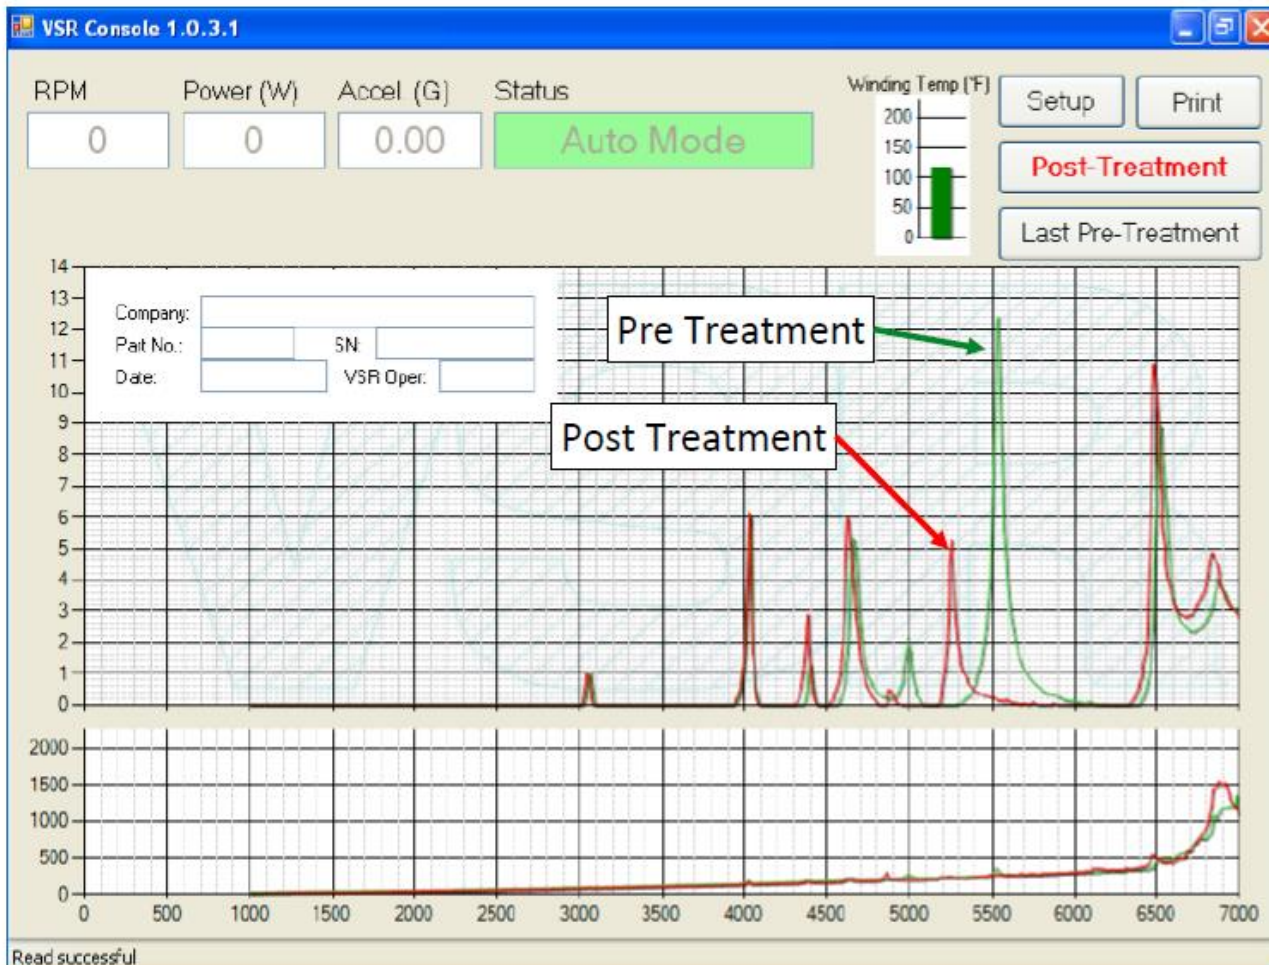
VSR Console 1.0.3.1

RPM
0
Power (W)
0
Accel (G)
0.00
Status
Auto Mode

Winding Temp (°F)
200
150
100
50
0

Setup
Print
Post-Treatment
Last Pre-Treatment

Company:
Part No.:
SN:
Date:
VSR Oper:

Pre Treatment
Post Treatment

14
13
12
11
10
9
8
7
6
5
4
3
2
1
0

2000
1500
1000
500
0

0 500 1000 1500 2000 2500 3000 3500 4000 4500 5000 5500 6000 6500 7000

Read successful